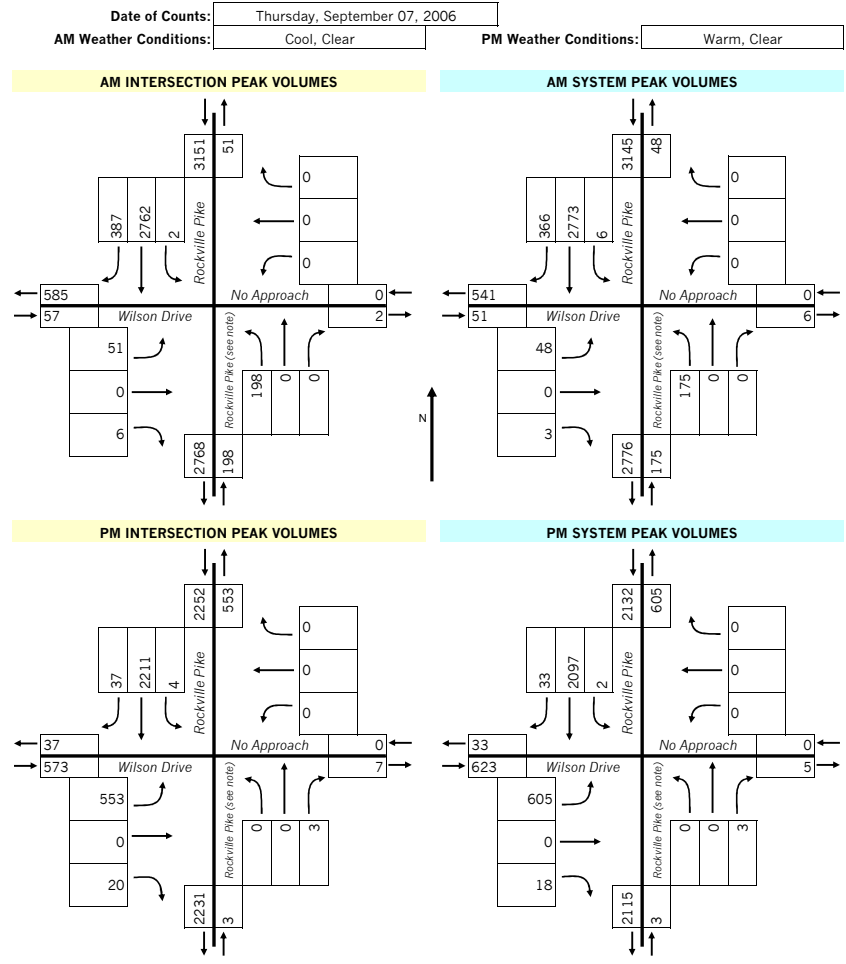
Date of Counts: Thursday, September 07, 2006
AM Weather Conditions: Cool, Clear
PM Weather Conditions: Warm, Clear

AM INTERSECTION PEAK VOLUMES

3151 51
387 2762 2
Rockville Pike
0
0
0
585
No Approach
0
57
Wilson Drive
2
51
0
6
Rockville Pike (see note)
198 0 0
2768 198

AM SYSTEM PEAK VOLUMES

3145 48
366 2773 6
Rockville Pike
0
0
0
541
No Approach
0
51
Wilson Drive
6
48
0
3
Rockville Pike (see note)
175 0 0
2776 175

N

PM INTERSECTION PEAK VOLUMES

2252 553
37 2211 4
Rockville Pike
0
0
0
37
No Approach
0
573
Wilson Drive
7
553
0
20
Rockville Pike (see note)
0 0 3
2231 3

PM SYSTEM PEAK VOLUMES

2132 605
33 2097 2
Rockville Pike
0
0
0
33
No Approach
0
623
Wilson Drive
5
605
0
18
Rockville Pike (see note)
0 0 3
2115 3